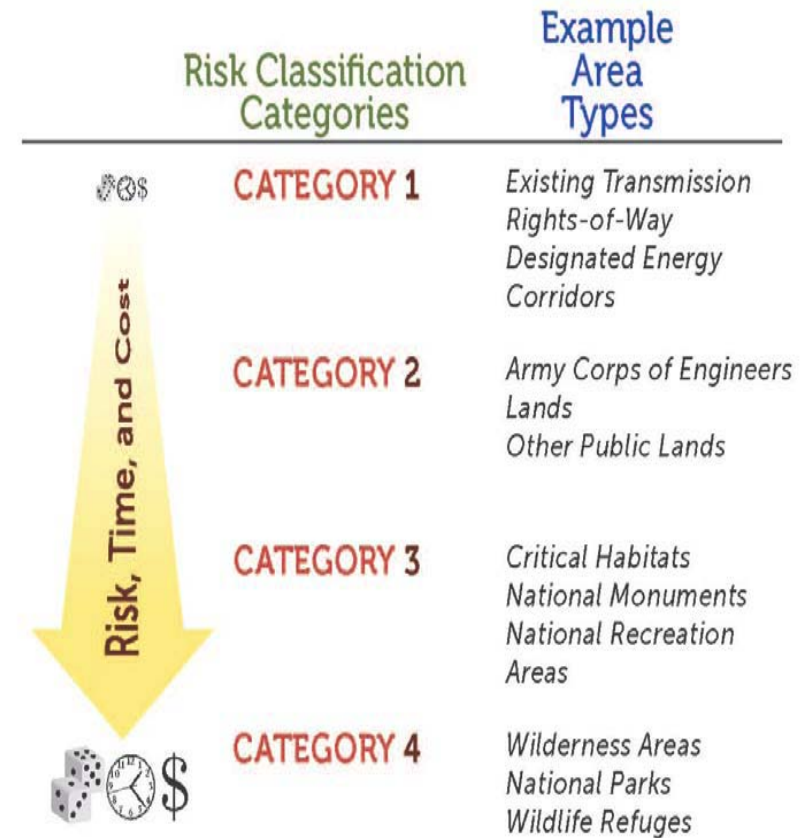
Risk Classification Categories

Example Area Types

$

Risk, Time, and Cost

CATEGORY 1

Existing Transmission Rights-of-Way
Designated Energy Corridors

CATEGORY 2

Army Corps of Engineers Lands
Other Public Lands

CATEGORY 3

Critical Habitats
National Monuments
National Recreation Areas

CATEGORY 4

Wilderness Areas
National Parks
Wildlife Refuges

$